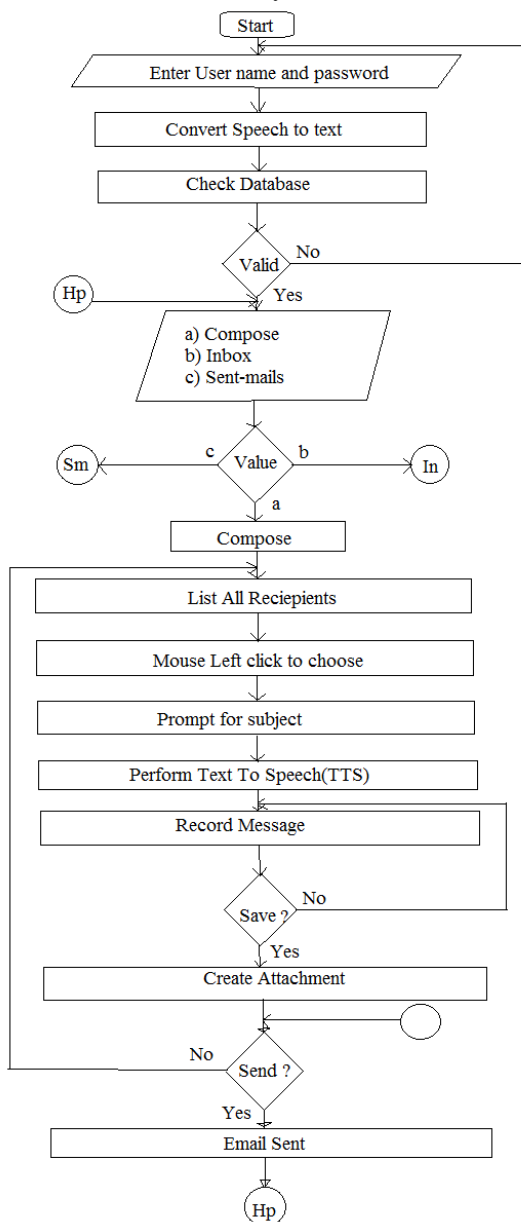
Start

Enter User name and password

Convert Speech to text

Check Database

Valid

No

Hp

Yes

a) Compose
b) Inbox
c) Sent-mails

Sm

c

Value

b

In

a

Compose

List All Reciepients

Mouse Left click to choose

Prompt for subject

Perform Text To Speech(TTS)

Record Message

Save ?

No

Yes

Create Attachment

No

Send ?

Yes

Email Sent

Hp